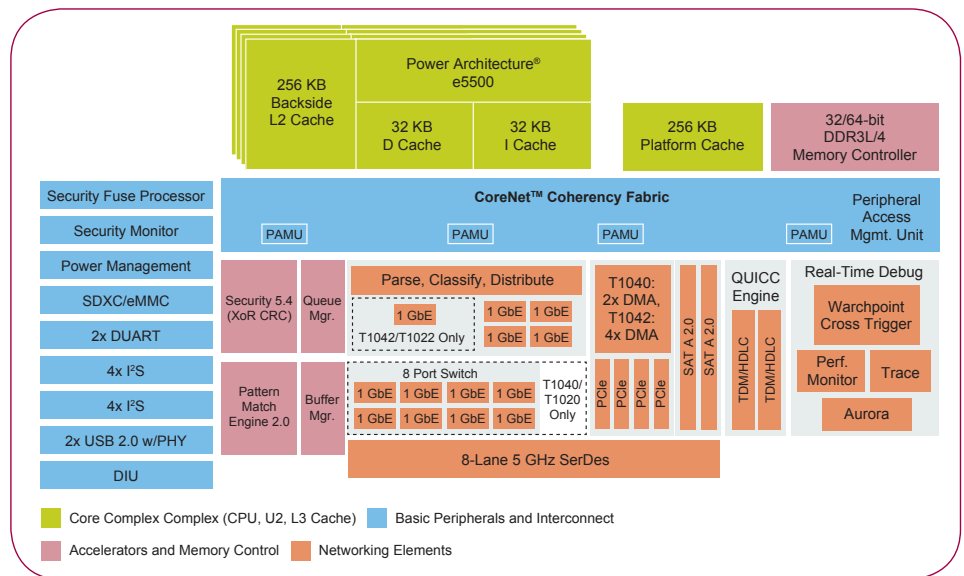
256 KB Backside L2 Cache

Power Architecture® e5500

32 KB D Cache

32 KB I Cache

256 KB Platform Cache

32/64-bit DDR3L/4 Memory Controller

Security Fuse Processor

Security Monitor

Power Management

SDXC/eMMC

2x DUART

4x I²S

4x I²S

2x USB 2.0 w/PHY

DIU

CoreNet™ Coherency Fabric

Peripheral Access Mgmt. Unit

PAMU

PAMU

PAMU

PAMU

Security 5.4 (XoR CRC)

Queue Mgr.

Parse, Classify, Distribute

1 GbE

T1042/T1022 Only

1 GbE

1 GbE

1 GbE

1 GbE

Pattern Match Engine 2.0

Buffer Mgr.

8 Port Switch

1 GbE

1 GbE

1 GbE

1 GbE

1 GbE

1 GbE

1 GbE

1 GbE

T1040/ T1020 Only

T1040: 2x DMA, T1042: 4x DMA

PCIe

PCIe

PCIe

PCIe

SAT A 2.0

SAT A 2.0

QUICC Engine

TDM/HDLC

TDM/HDLC

Real-Time Debug

Warchpoint Cross Trigger

Perf. Monitor

Trace

Aurora

8-Lane 5 GHz SerDes

Core Complex Complex (CPU, U2, L3 Cache)

Basic Peripherals and Interconnect

Accelerators and Memory Control

Networking Elements